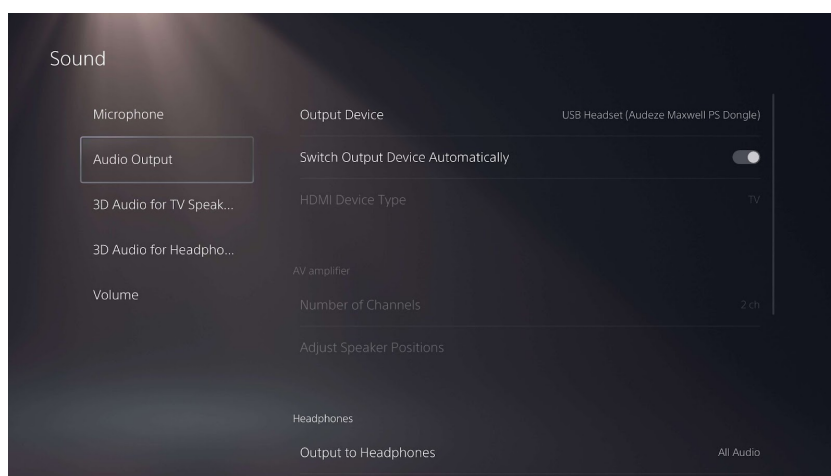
Sound

Microphone

Audio Output

3D Audio for TV Speak...

3D Audio for Headpho...

Volume

Output Device USB Headset (Audeze Maxwell PS Dongle)

Switch Output Device Automatically

HDMI Device Type TV

AV amplifier

Number of Channels 2 ch

Adjust Speaker Positions

Headphones

Output to Headphones All Audio